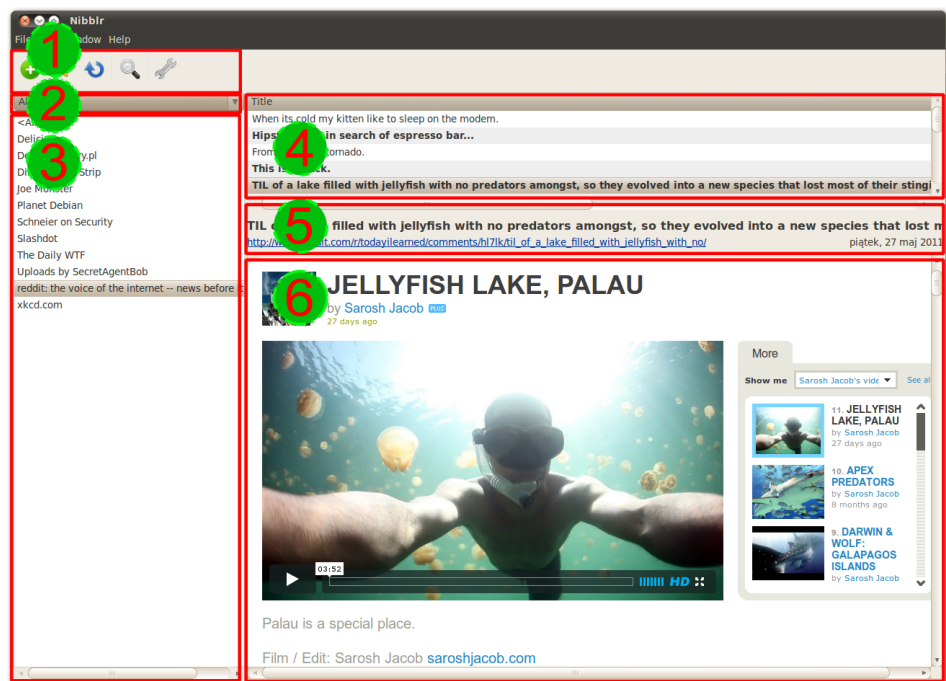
Nibblr

File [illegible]adow Help

1

2

Al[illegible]

3

<A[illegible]

Delic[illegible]

De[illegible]y.pl

Di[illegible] Strip

Joe Mo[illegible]

Planet Debian

Schneier on Security

Slashdot

The Daily WTF

Uploads by SecretAgentBob

reddit: the voice of the internet -- news before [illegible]

xkcd.com

Title

When its cold my kitten like to sleep on the modem.

Hips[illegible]in search of espresso bar...

From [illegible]ornado.

This i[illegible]ck.

TIL of a lake filled with jellyfish with no predators amongst, so they evolved into a new species that lost most of their sting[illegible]

4

5

TIL o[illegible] filled with jellyfish with no predators amongst, so they evolved into a new species that lost m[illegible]

http://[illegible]it.com/r/todayilearned/comments/hl7lk/til_of_a_lake_filled_with_jellyfish_with_no/

piątek, 27 maj 2011

6

JELLYFISH LAKE, PALAU

by Sarosh Jacob PLUS

27 days ago

03:52

HD

More

Show me Sarosh Jacob's vide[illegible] See al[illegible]

11. JELLYFISH LAKE, PALAU

by Sarosh Jacob

27 days ago

10. APEX PREDATORS

by Sarosh Jacob

8 months ago

9. DARWIN & WOLF: GALAPAGOS ISLANDS

by Sarosh Jacob

Palau is a special place.

Film / Edit: Sarosh Jacob saroshjacob.com